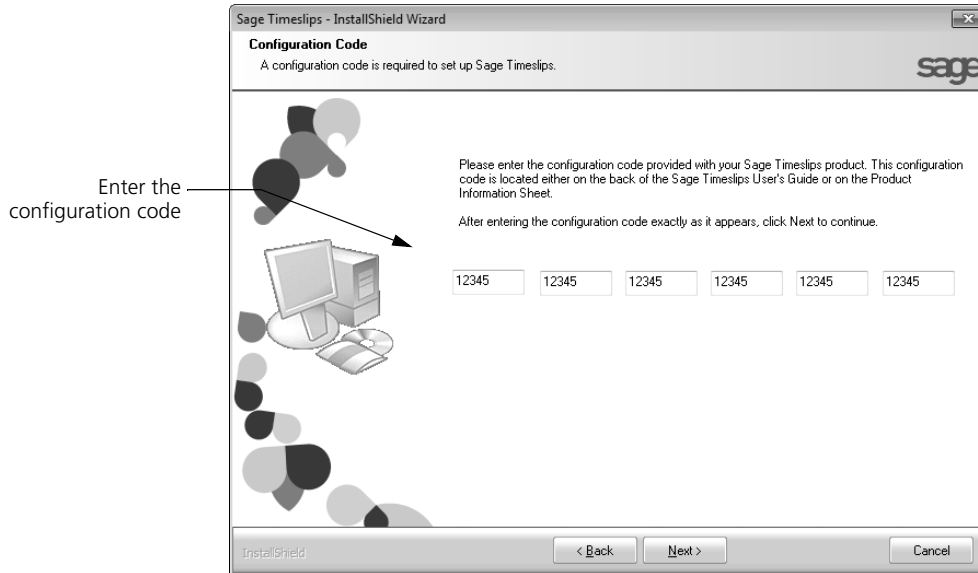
Enter the configuration code

Sage Timeslips - InstallShield Wizard

Configuration Code

A configuration code is required to set up Sage Timeslips.

sage

Please enter the configuration code provided with your Sage Timeslips product. This configuration code is located either on the back of the Sage Timeslips User's Guide or on the Product Information Sheet.

After entering the configuration code exactly as it appears, click Next to continue.

12345 12345 12345 12345 12345 12345

InstallShield

< Back

Next >

Cancel